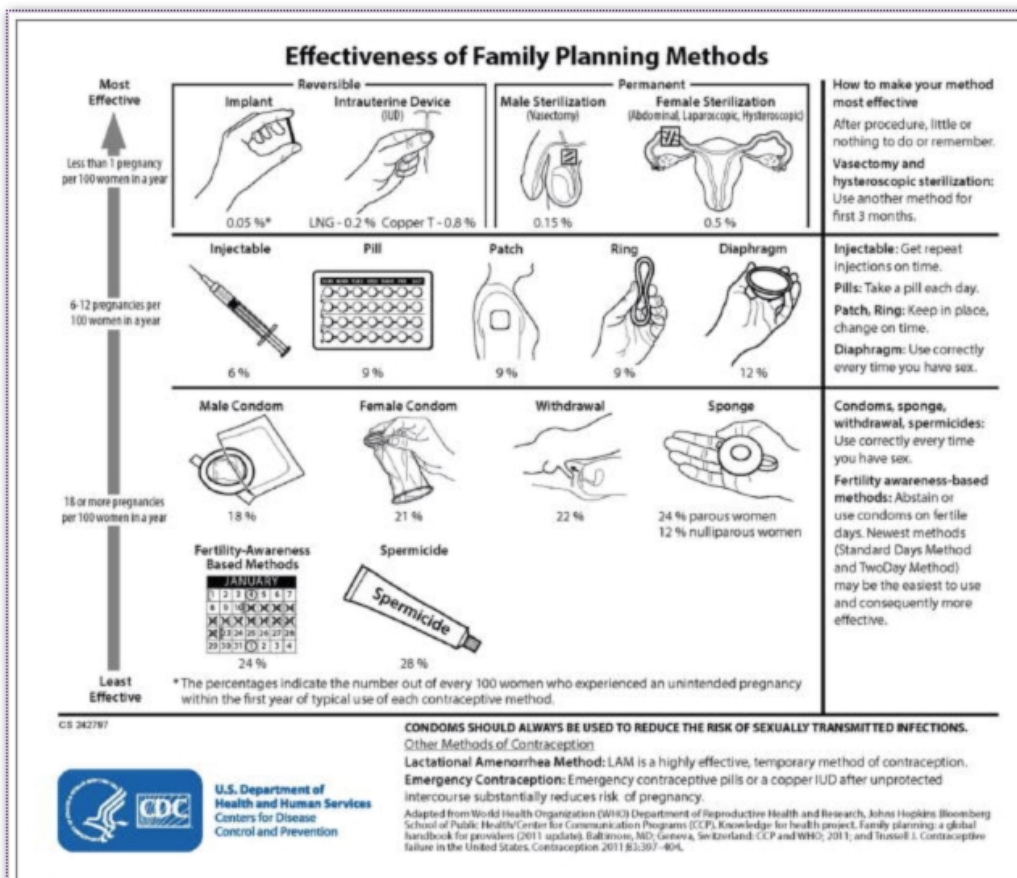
Effectiveness of Family Planning Methods

Most Effective

Less than 1 pregnancy per 100 women in a year

6-12 pregnancies per 100 women in a year

18 or more pregnancies per 100 women in a year

Least Effective

Reversible

Implant

0.05 %*

Intrauterine Device (IUD)

LNG - 0.2 % Copper T - 0.8 %

Permanent

Male Sterilization (Vasectomy)

0.15 %

Female Sterilization (Abdominal, Laparoscopic, Hysteroscopic)

0.5 %

How to make your method most effective

After procedure, little or nothing to do or remember.

Vasectomy and hysteroscopic sterilization: Use another method for first 3 months.

Injectable

6 %

Pill

9 %

Patch

9 %

Ring

9 %

Diaphragm

12 %

Injectable: Get repeat injections on time.

Pills: Take a pill each day.

Patch, Ring: Keep in place, change on time.

Diaphragm: Use correctly every time you have sex.

Male Condom

18 %

Female Condom

21 %

Withdrawal

22 %

Sponge

24 % parous women
12 % nulliparous women

Fertility-Awareness Based Methods

JANUARY

24 %

Spermicide

Spermicide

28 %

Condoms, sponge, withdrawal, spermicides: Use correctly every time you have sex.

Fertility awareness-based methods: Abstain or use condoms on fertile days. Newest methods (Standard Days Method and TwoDay Method) may be the easiest to use and consequently more effective.

* The percentages indicate the number out of every 100 women who experienced an unintended pregnancy within the first year of typical use of each contraceptive method.

CS 242797

CONDOMS SHOULD ALWAYS BE USED TO REDUCE THE RISK OF SEXUALLY TRANSMITTED INFECTIONS.

Other Methods of Contraception

Lactational Amenorrhea Method: LAM is a highly effective, temporary method of contraception.

Emergency Contraception: Emergency contraceptive pills or a copper IUD after unprotected intercourse substantially reduces risk of pregnancy.

Adapted from World Health Organization (WHO) Department of Reproductive Health and Research, Johns Hopkins Bloomberg School of Public Health/Center for Communication Programs (CCP). Knowledge for health project. Family planning: a global handbook for providers (2011 update). Baltimore, MD; Geneva, Switzerland: CCP and WHO; 2011; and Trussell J. Contraceptive failure in the United States. Contraception 2011 83:397–404.

CDC

U.S. Department of Health and Human Services
Centers for Disease Control and Prevention